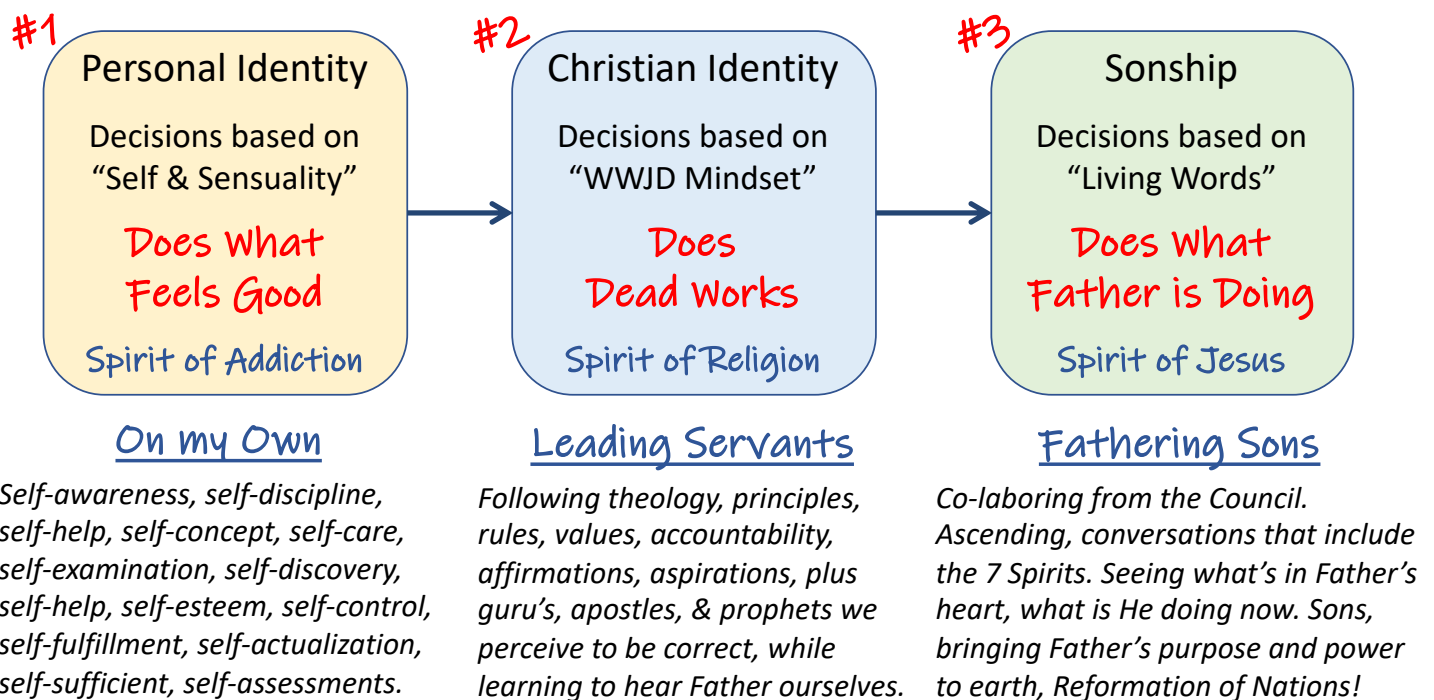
#1

Personal Identity

Decisions based on "Self & Sensuality"

Does What Feels Good

Spirit of Addiction

#2

Christian Identity

Decisions based on "WWJD Mindset"

Does Dead Works

Spirit of Religion

#3

Sonship

Decisions based on "Living Words"

Does What Father is Doing

Spirit of Jesus

On my Own

Self-awareness, self-discipline, self-help, self-concept, self-care, self-examination, self-discovery, self-help, self-esteem, self-control, self-fulfillment, self-actualization, self-sufficient, self-assessments.

Leading Servants

Following theology, principles, rules, values, accountability, affirmations, aspirations, plus guru's, apostles, & prophets we perceive to be correct, while learning to hear Father ourselves.

Fathering Sons

Co-laboring from the Council. Ascending, conversations that include the 7 Spirits. Seeing what's in Father's heart, what is He doing now. Sons, bringing Father's purpose and power to earth, Reformation of Nations!